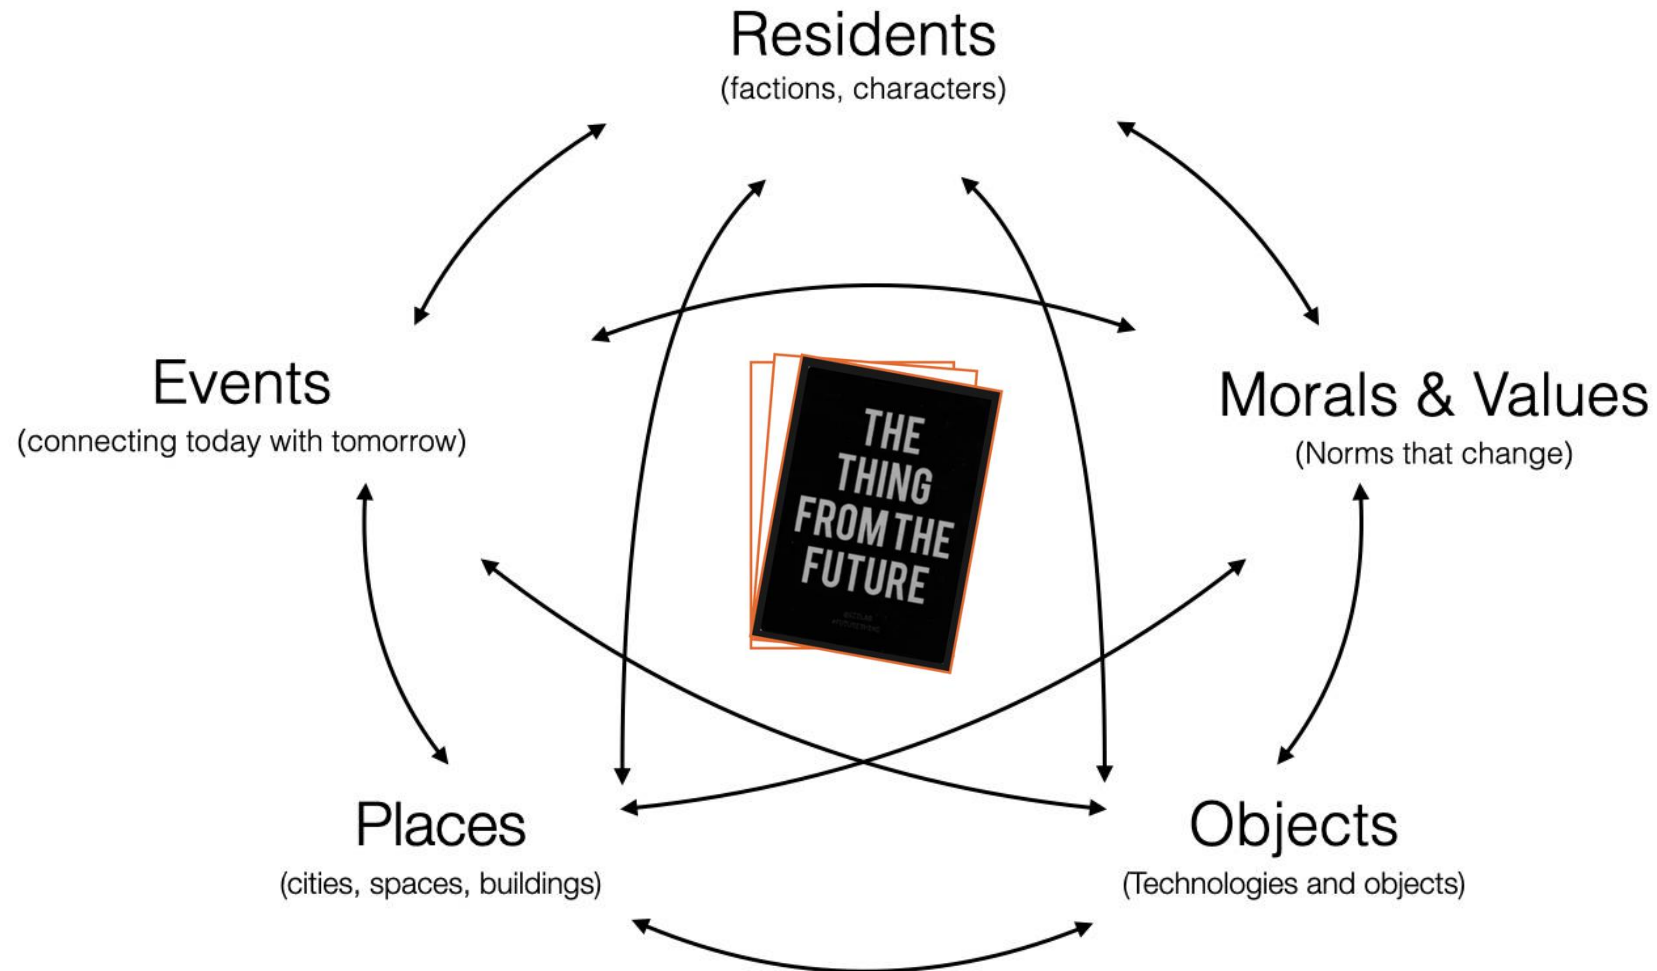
Residents
(factions, characters)

Events
(connecting today with tomorrow)

THE THING FROM THE FUTURE

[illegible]

Morals & Values
(Norms that change)

Places
(cities, spaces, buildings)

Objects
(Technologies and objects)